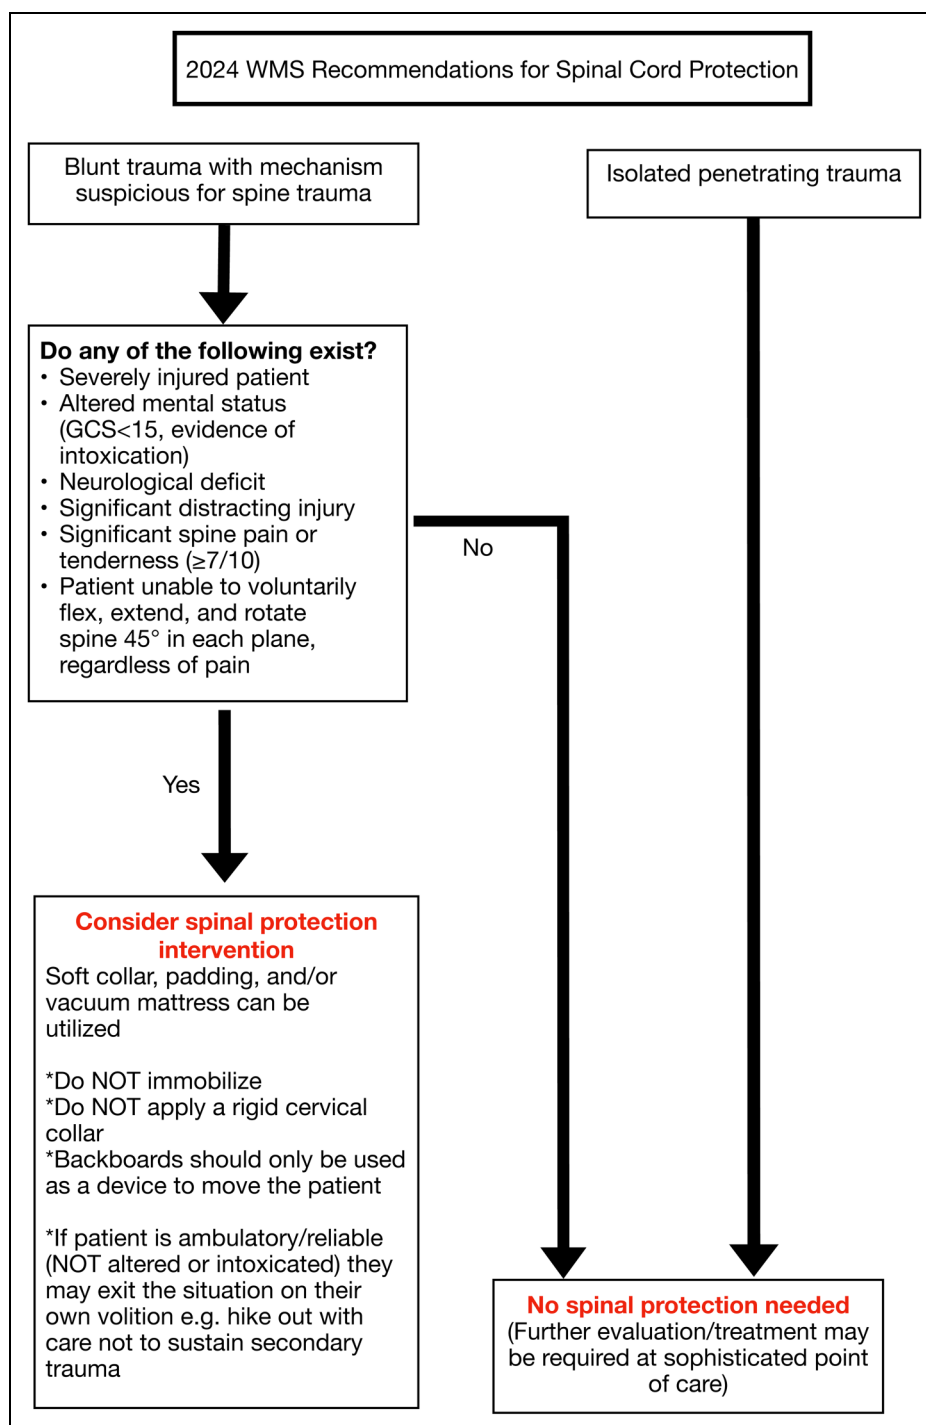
2024 WMS Recommendations for Spinal Cord Protection

Blunt trauma with mechanism suspicious for spine trauma

Isolated penetrating trauma

Do any of the following exist?
• Severely injured patient
• Altered mental status (GCS<15, evidence of intoxication)
• Neurological deficit
• Significant distracting injury
• Significant spine pain or tenderness (≥7/10)
• Patient unable to voluntarily flex, extend, and rotate spine 45° in each plane, regardless of pain

No

Yes

Consider spinal protection intervention
Soft collar, padding, and/or vacuum mattress can be utilized

*Do NOT immobilize
*Do NOT apply a rigid cervical collar
*Backboards should only be used as a device to move the patient

*If patient is ambulatory/reliable (NOT altered or intoxicated) they may exit the situation on their own volition e.g. hike out with care not to sustain secondary trauma

No spinal protection needed
(Further evaluation/treatment may be required at sophisticated point of care)